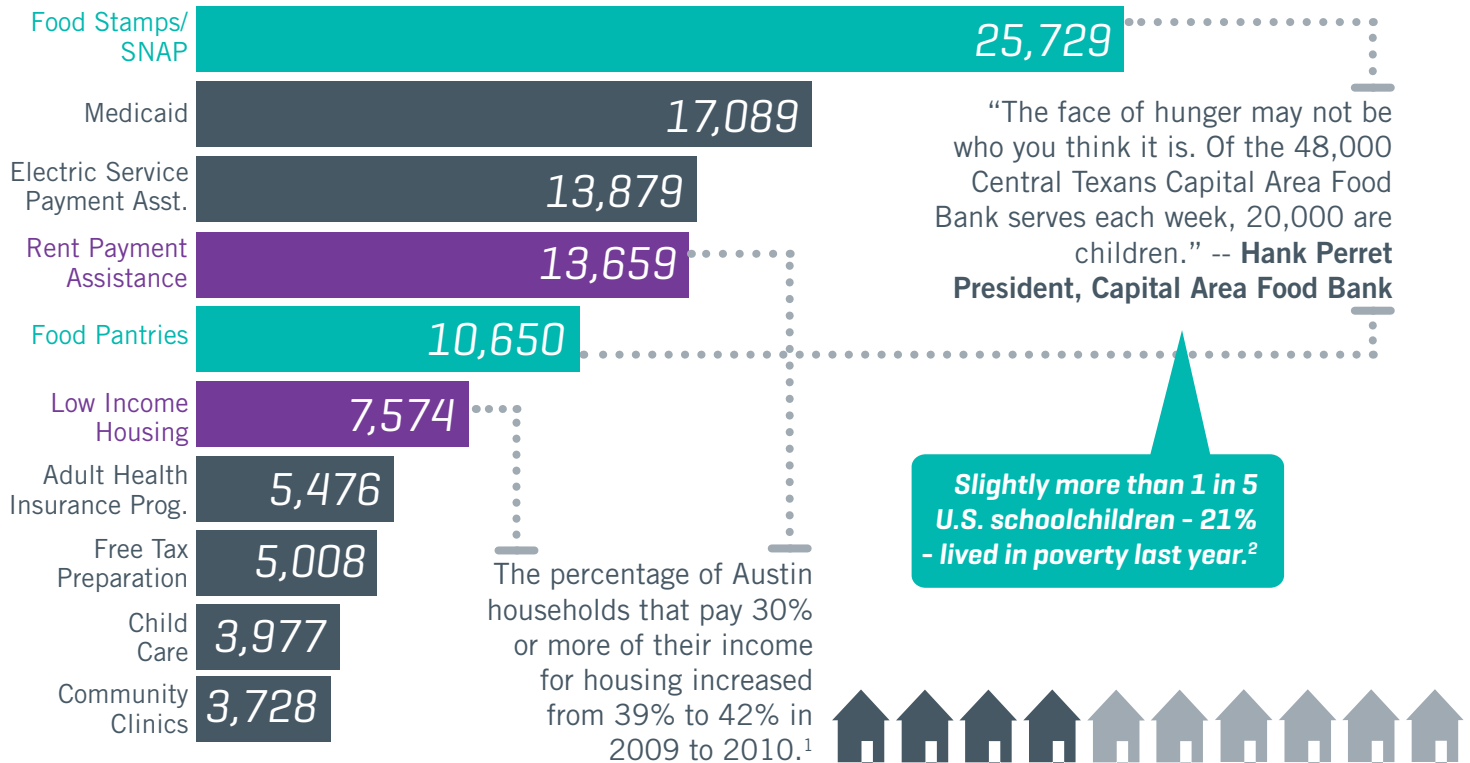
Food Stamps/ SNAP 25,729

Medicaid 17,089

Electric Service Payment Asst. 13,879

Rent Payment Assistance 13,659

Food Pantries 10,650

Low Income Housing 7,574

Adult Health Insurance Prog. 5,476

Free Tax Preparation 5,008

Child Care 3,977

Community Clinics 3,728

“The face of hunger may not be who you think it is. Of the 48,000 Central Texans Capital Area Food Bank serves each week, 20,000 are children.” -- **Hank Perret President, Capital Area Food Bank**

***Slightly more than 1 in 5 U.S. schoolchildren - 21% - lived in poverty last year.$^2$***

The percentage of Austin households that pay 30% or more of their income for housing increased from 39% to 42% in 2009 to 2010.$^1$